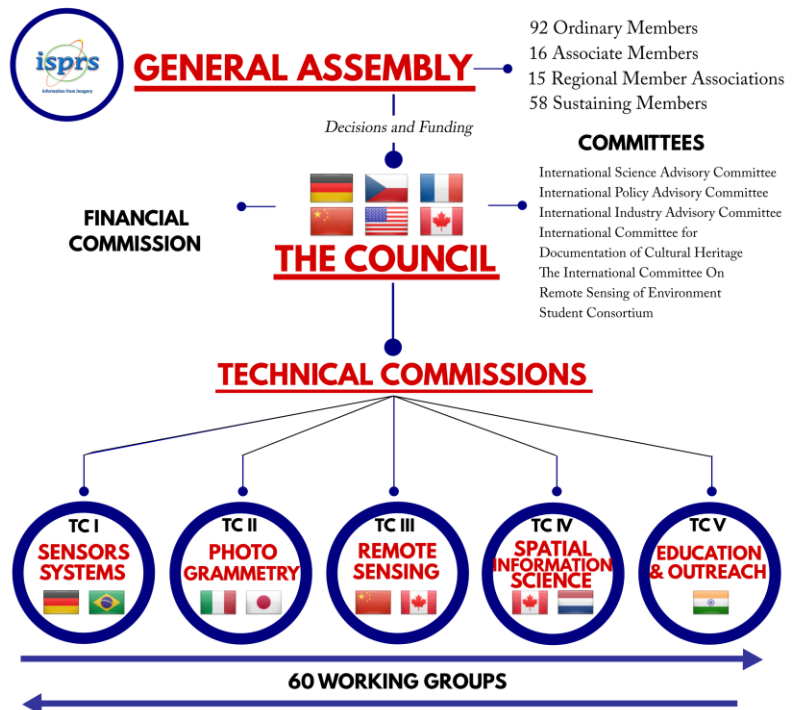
isprs
Information from Imagery

GENERAL ASSEMBLY

92 Ordinary Members
16 Associate Members
15 Regional Member Associations
58 Sustaining Members

Decisions and Funding

COMMITTEES

International Science Advisory Committee
International Policy Advisory Committee
International Industry Advisory Committee
International Committee for Documentation of Cultural Heritage
The International Committee On Remote Sensing of Environment
Student Consortium

FINANCIAL COMMISSION

THE COUNCIL

TECHNICAL COMMISSIONS

TC I
SENSORS SYSTEMS

TC II
PHOTO GRAMMETRY

TC III
REMOTE SENSING

TC IV
SPATIAL INFORMATION SCIENCE

TC V
EDUCATION & OUTREACH

60 WORKING GROUPS